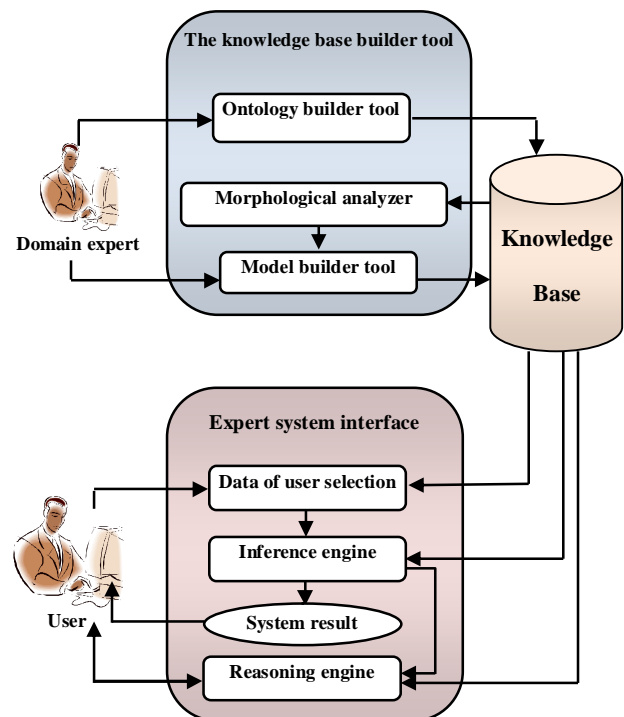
The knowledge base builder tool

Ontology builder tool

Morphological analyzer

Domain expert

Model builder tool

Knowledge Base

Expert system interface

Data of user selection

Inference engine

User

System result

Reasoning engine